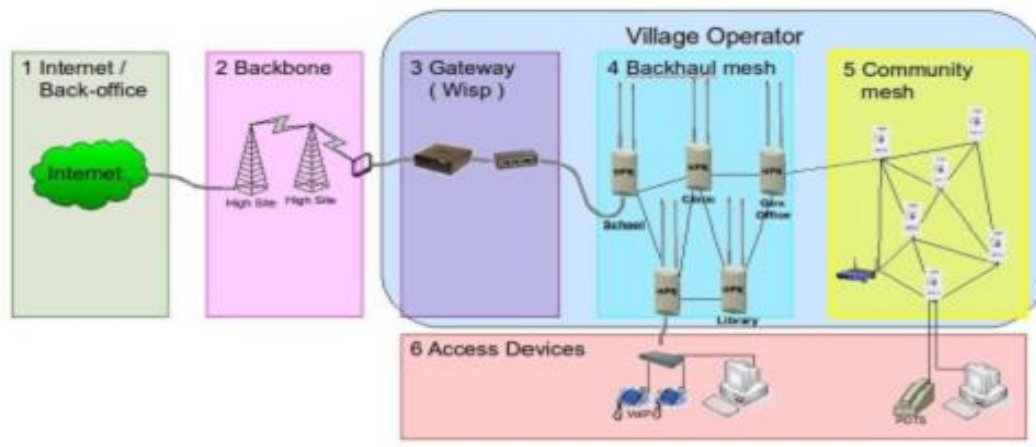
Village Operator

1 Internet / Back-office

Internet

2 Backbone

High Site

High Site

3 Gateway ( Wisp )

4 Backhaul mesh

School

Clinic

Gov Office

Library

5 Community mesh

6 Access Devices

VoIP

POTS